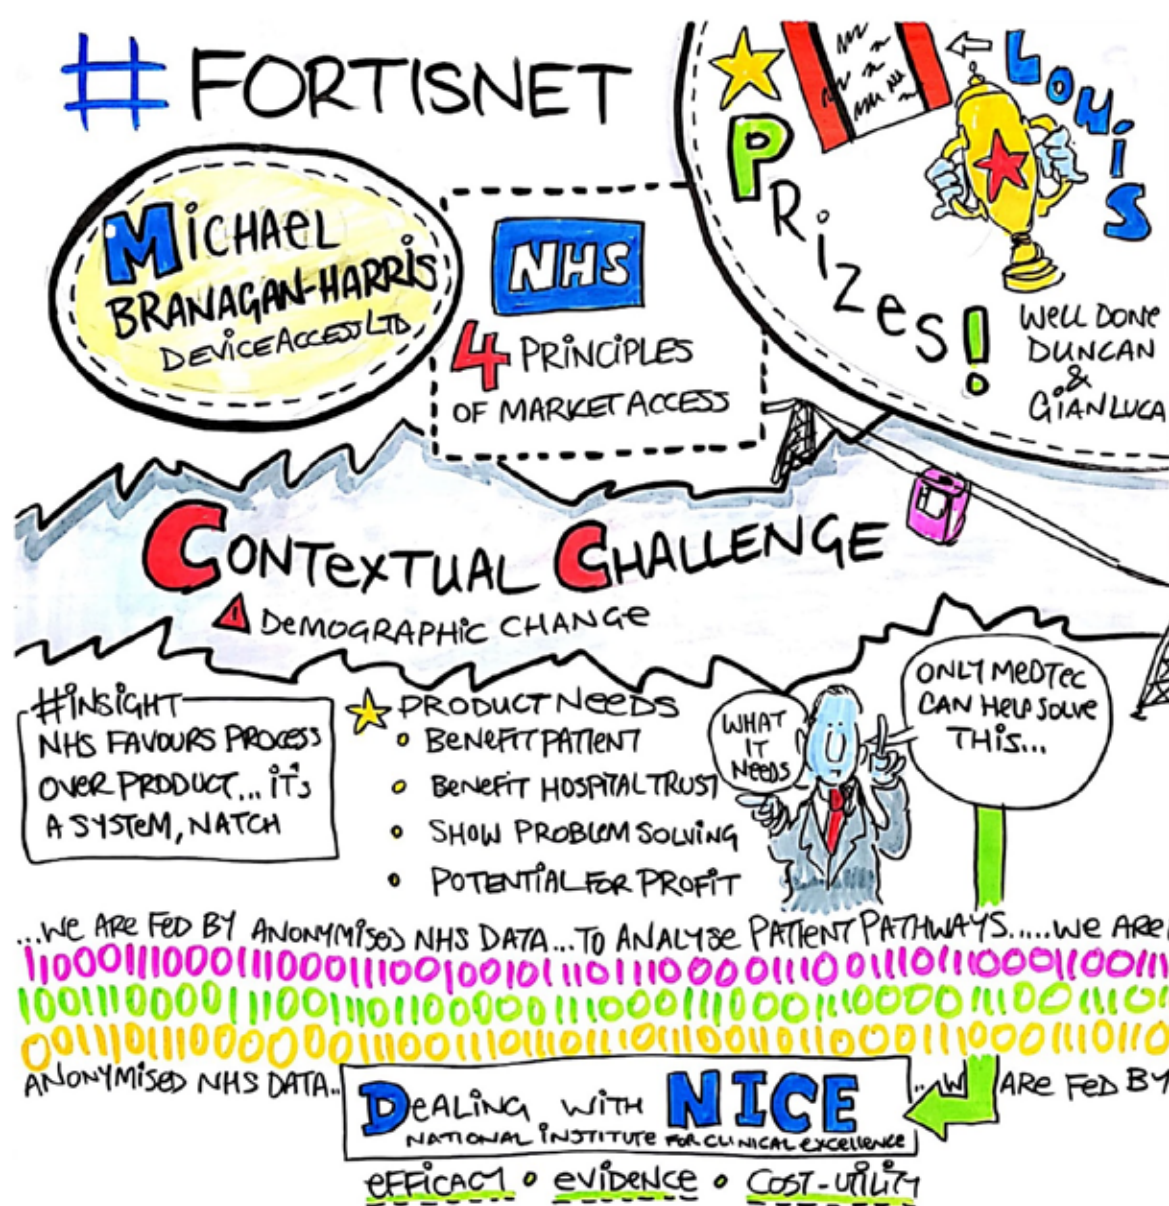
#FORTISNET

MICHAEL BRANAGAN-HARRIS
DEVICEACCESS LTD

NHS
4 PRINCIPLES OF MARKET ACCESS

PRIZES!
LOUIS
WELL DONE DUNCAN & GIANLUCA

CONTEXTUAL CHALLENGE
DEMOGRAPHIC CHANGE

#INSIGHT
NHS FAVOURS PROCESS OVER PRODUCT... IT'S A SYSTEM, NATCH

PRODUCT NEEDS
BENEFIT PATIENT
BENEFIT HOSPITAL TRUST
SHOW PROBLEM SOLVING
POTENTIAL FOR PROFIT

WHAT IT NEEDS

ONLY MEDTEC CAN HELP SOLVE THIS...

...WE ARE FED BY ANONYMISED NHS DATA...TO ANALYSE PATIENT PATHWAYS.....WE ARE
1100011000111000111001001011101110000111001110111000110011
1001110000111001101100000111000111000110000111001110
0011101110000000111001110110111011100110000111000110
ANONYMISED NHS DATA.. ...WE ARE FED BY

DEALING WITH NICE
NATIONAL INSTITUTE FOR CLINICAL EXCELLENCE

EFFICACY • EVIDENCE • COST-UTILITY